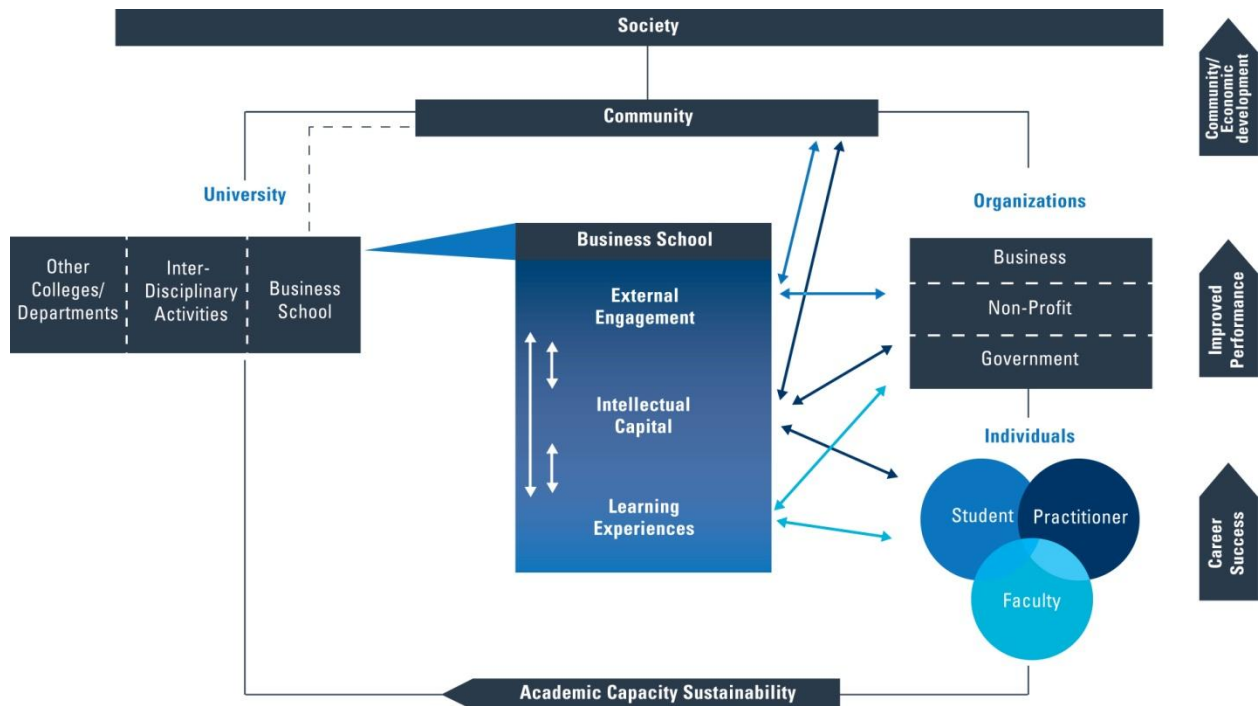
Society

Community

Community/ Economic development

University

Organizations

Other Colleges/ Departments

Inter-Disciplinary Activities

Business School

Business School

External Engagement

Intellectual Capital

Learning Experiences

Business

Non-Profit

Government

Improved Performance

Individuals

Student

Practitioner

Faculty

Career Success

Academic Capacity Sustainability